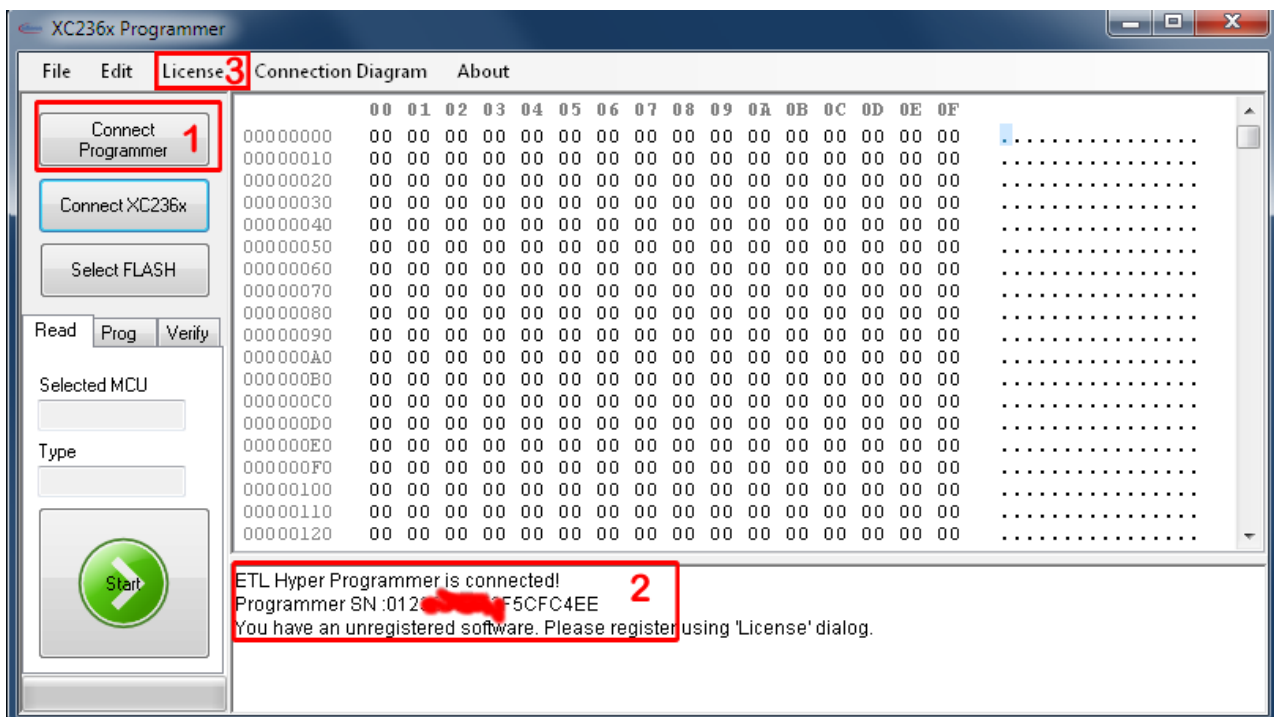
XC236x Programmer

File Edit License 3 Connection Diagram About

Connect Programmer 1

Connect XC236x

Select FLASH

Read Prog Verify

Selected MCU

Type

Start

| | 00 | 01 | 02 | 03 | 04 | 05 | 06 | 07 | 08 | 09 | 0A | 0B | 0C | 0D | 0E | 0F | |
|---|---|---|---|---|---|---|---|---|---|---|---|---|---|---|---|---|---|
| 00000000 | 00 | 00 | 00 | 00 | 00 | 00 | 00 | 00 | 00 | 00 | 00 | 00 | 00 | 00 | 00 | 00 | ................ |
| 00000010 | 00 | 00 | 00 | 00 | 00 | 00 | 00 | 00 | 00 | 00 | 00 | 00 | 00 | 00 | 00 | 00 | ................ |
| 00000020 | 00 | 00 | 00 | 00 | 00 | 00 | 00 | 00 | 00 | 00 | 00 | 00 | 00 | 00 | 00 | 00 | ................ |
| 00000030 | 00 | 00 | 00 | 00 | 00 | 00 | 00 | 00 | 00 | 00 | 00 | 00 | 00 | 00 | 00 | 00 | ................ |
| 00000040 | 00 | 00 | 00 | 00 | 00 | 00 | 00 | 00 | 00 | 00 | 00 | 00 | 00 | 00 | 00 | 00 | ................ |
| 00000050 | 00 | 00 | 00 | 00 | 00 | 00 | 00 | 00 | 00 | 00 | 00 | 00 | 00 | 00 | 00 | 00 | ................ |
| 00000060 | 00 | 00 | 00 | 00 | 00 | 00 | 00 | 00 | 00 | 00 | 00 | 00 | 00 | 00 | 00 | 00 | ................ |
| 00000070 | 00 | 00 | 00 | 00 | 00 | 00 | 00 | 00 | 00 | 00 | 00 | 00 | 00 | 00 | 00 | 00 | ................ |
| 00000080 | 00 | 00 | 00 | 00 | 00 | 00 | 00 | 00 | 00 | 00 | 00 | 00 | 00 | 00 | 00 | 00 | ................ |
| 00000090 | 00 | 00 | 00 | 00 | 00 | 00 | 00 | 00 | 00 | 00 | 00 | 00 | 00 | 00 | 00 | 00 | ................ |
| 000000A0 | 00 | 00 | 00 | 00 | 00 | 00 | 00 | 00 | 00 | 00 | 00 | 00 | 00 | 00 | 00 | 00 | ................ |
| 000000B0 | 00 | 00 | 00 | 00 | 00 | 00 | 00 | 00 | 00 | 00 | 00 | 00 | 00 | 00 | 00 | 00 | ................ |
| 000000C0 | 00 | 00 | 00 | 00 | 00 | 00 | 00 | 00 | 00 | 00 | 00 | 00 | 00 | 00 | 00 | 00 | ................ |
| 000000D0 | 00 | 00 | 00 | 00 | 00 | 00 | 00 | 00 | 00 | 00 | 00 | 00 | 00 | 00 | 00 | 00 | ................ |
| 000000E0 | 00 | 00 | 00 | 00 | 00 | 00 | 00 | 00 | 00 | 00 | 00 | 00 | 00 | 00 | 00 | 00 | ................ |
| 000000F0 | 00 | 00 | 00 | 00 | 00 | 00 | 00 | 00 | 00 | 00 | 00 | 00 | 00 | 00 | 00 | 00 | ................ |
| 00000100 | 00 | 00 | 00 | 00 | 00 | 00 | 00 | 00 | 00 | 00 | 00 | 00 | 00 | 00 | 00 | 00 | ................ |
| 00000110 | 00 | 00 | 00 | 00 | 00 | 00 | 00 | 00 | 00 | 00 | 00 | 00 | 00 | 00 | 00 | 00 | ................ |
| 00000120 | 00 | 00 | 00 | 00 | 00 | 00 | 00 | 00 | 00 | 00 | 00 | 00 | 00 | 00 | 00 | 00 | ................ |

ETL Hyper Programmer is connected!
Programmer SN :012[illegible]F5CFC4EE
You have an unregistered software. Please register using 'License' dialog.
2